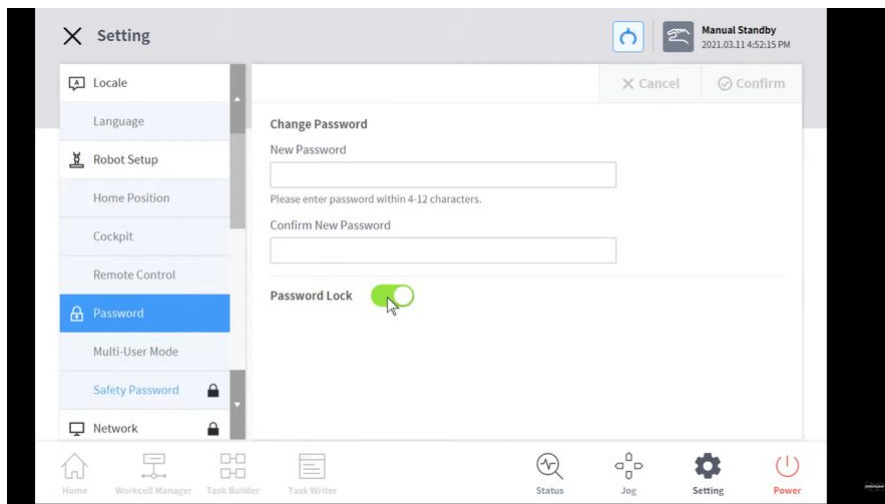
Setting

Manual Standby
2021.03.11 4:52:15 PM

Locale
Language
Robot Setup
Home Position
Cockpit
Remote Control
Password
Multi-User Mode
Safety Password
Network

Cancel
Confirm

Change Password
New Password

Please enter password within 4-12 characters.

Confirm New Password

Password Lock

Home
Workcell Manager
Task Builder
Task Writer
Status
Jog
Setting
Power